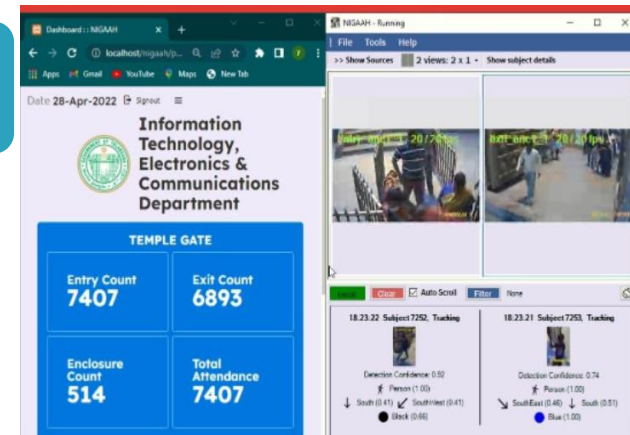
Dashboard :: NIGAAH
localhost/nigaah/p...
Apps Gmail YouTube Maps New Tab
Date 28-Apr-2022 Signout
Information Technology, Electronics & Communications Department
TEMPLE GATE
Entry Count
7407
Exit Count
6893
Enclosure Count
514
Total Attendance
7407

NIGAAH - Running
File Tools Help
>> Show Sources 2 views: 2 x 1 Show subject details
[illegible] 20/20fps
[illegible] 20/20fps
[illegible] Clear Auto Scroll Filter None
18.23.22 Subject 7252, Tracking
Detection Confidence: 0.92
Person (1.00)
South (0.41) SouthWest (0.41)
Black (0.66)
18.23.21 Subject 7253, Tracking
Detection Confidence: 0.74
Person (1.00)
SouthEast (0.46) South (0.51)
Blue (1.00)